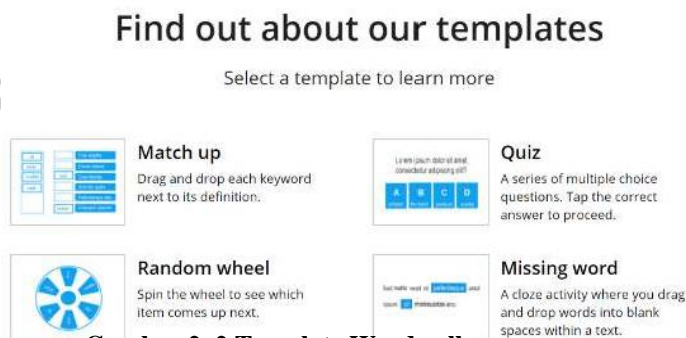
Find out about our templates

Select a template to learn more

Match up

Drag and drop each keyword next to its definition.

Quiz

Lorem ipsum dolor sit amet consectetur adipiscing elit?

A B C D

A series of multiple choice questions. Tap the correct answer to proceed.

Random wheel

Spin the wheel to see which item comes up next.

Missing word

A cloze activity where you drag and drop words into blank spaces within a text.

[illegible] 2. 2 Template Wordwall